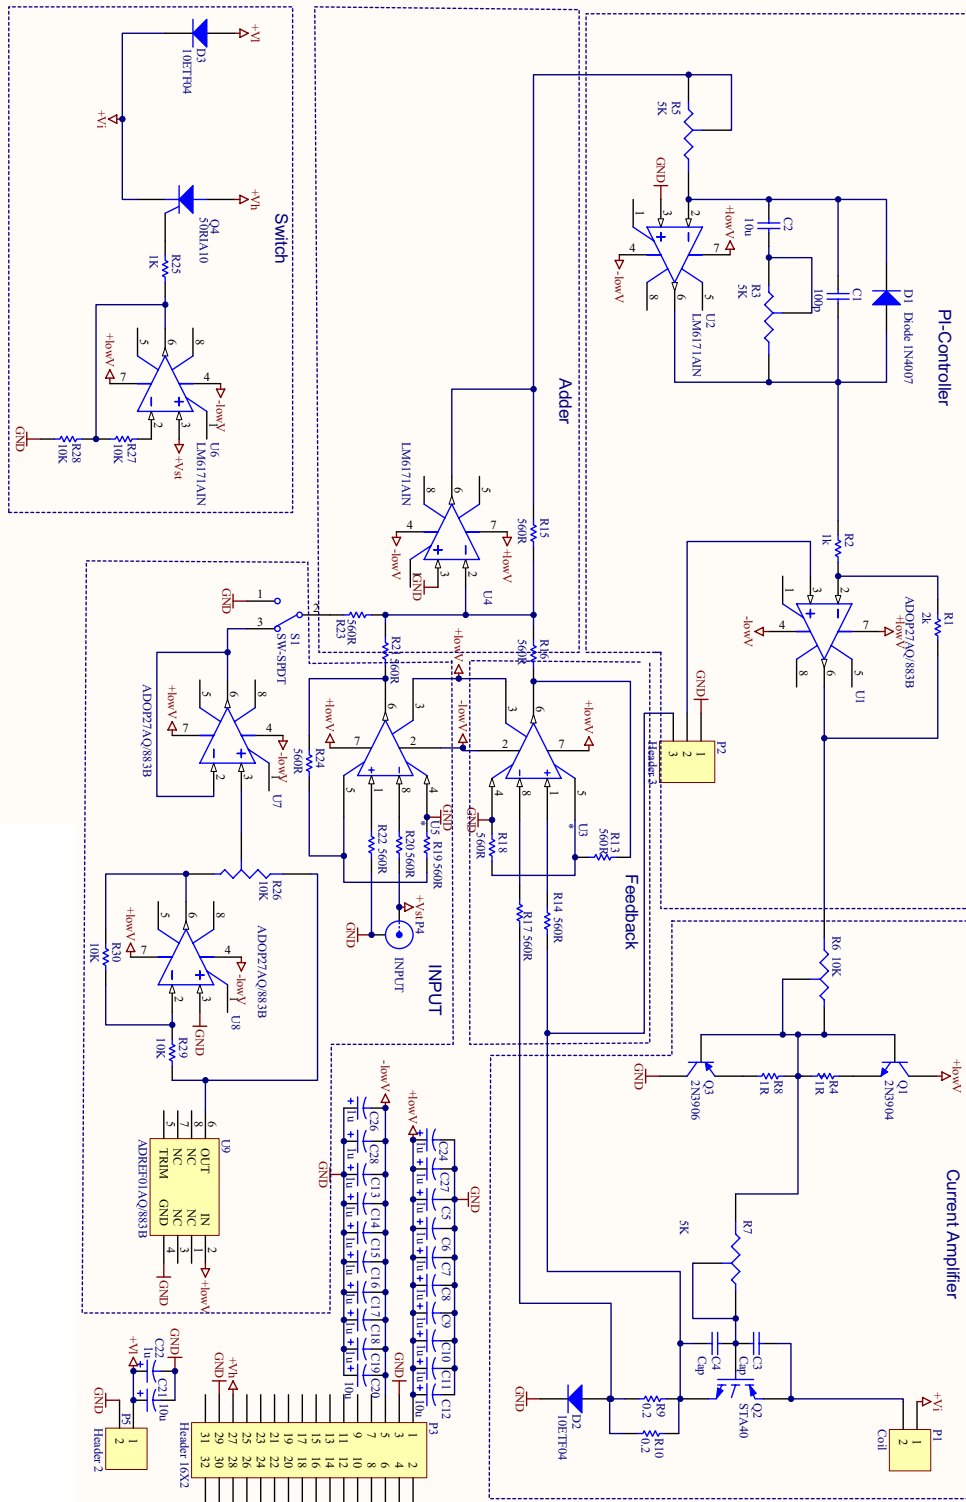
Switch
D3
10ETF04
+Vl
+Vi
Q4
50RIA10
+Vh
R25
1K
+lowV
7
5
6
8
4
-lowV
U6
LM6171AIN
2
3
+Vst
R27
10K
R28
10K
GND

Adder
LM6171AIN
8
6
5
4
7
+lowV
-lowV
3
GND
U4
R15
560R

PI-Controller
R5
5K
GND
3
2
+lowV
7
C2
10u
4
-lowV
8
6
5
U2
LM6171AIN
R3
5K
100p
C1
D1
Diode 1N4007
R2
1k
R1
2k
ADOP27AQ/883B
+lowV
-lowV
4
7
8
6
5
U1
3
2

GND
1
S1
SW-SPDT
3
2
R23
560R
R21 560R
R16 560R
+lowV
-lowV
ADOP27AQ/883B
+lowV
7
5
6
8
4
-lowV
R24
560R
U7
2
3
6
3
7
2
5
1
8
4
U5
R22 560R
R20 560R
R19 560R
GND
+Vst P4
INPUT
INPUT
R26
10K
ADOP27AQ/883B
R30
10K
+lowV
7
5
6
8
4
-lowV
U8
2
3
GND
R29
10K
U9
ADREF01AQ/883B
OUT
NC
NC
TRIM
IN
NC
NC
GND
+lowV
GND

3
2
+lowV
7
6
1
5
8
4
GND
R18
560R
U3
R13
560R
R14 560R
R17 560R
Feedback
GND
P2
Header 3
1
2
3

R6
10K
GND
Q3
2N3906
R8
1R
R4
1R
Q1
2N3904
+lowV
Current Amplifier
R7
5K
C4
Cap
C3
Cap
Q2
STA40
R9
0.2
R10
0.2
D2
10ETF04
GND
P1
Coil
+Vi
1
2

-lowV
+lowV
C26
C28
C13
C14
C15
C16
C17
C18
C19
C20
C24
C27
C5
C6
C7
C8
C9
C10
C11
C12
1u
10u
GND
GND
P3
Header 16X2
+Vh
GND
+Vl
GND
C22
1u
C21
10u
P5
Header 2
GND
1
2